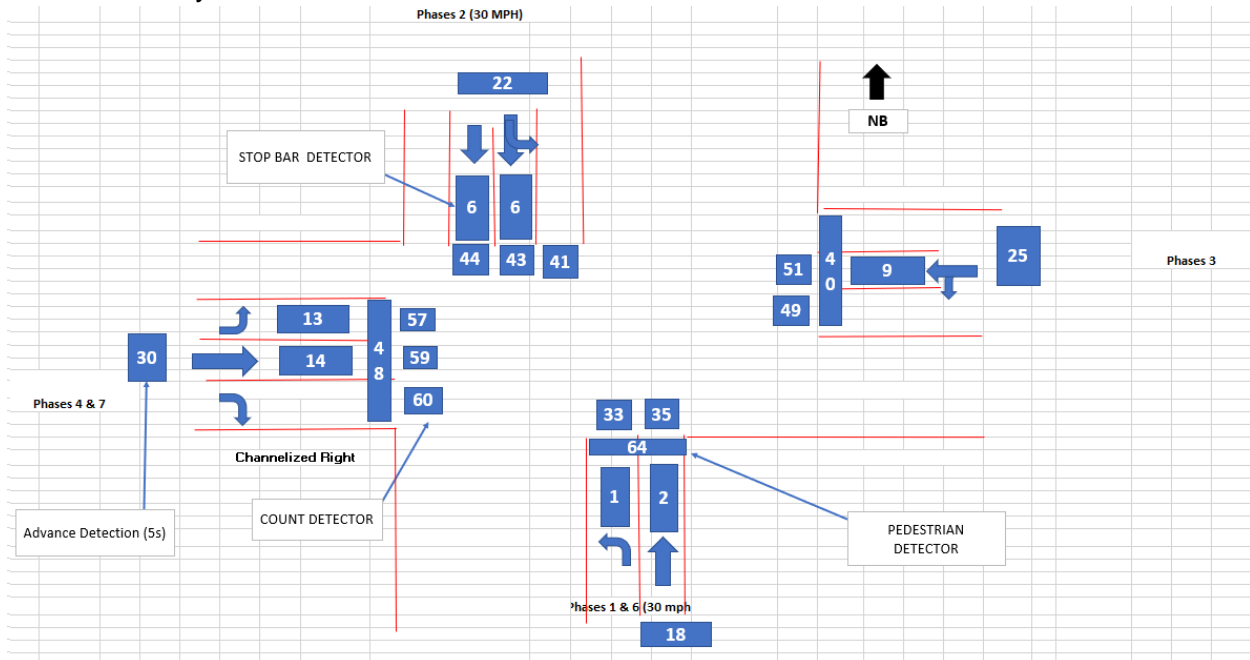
Phases 2 (30 MPH)

22

NB

STOP BAR DETECTOR

6

6

44

43

41

51

4
0

9

25

Phases 3

49

13

57

30

14

4
8

59

Phases 4 & 7

60

33

35

Channelized Right

64

1

2

Advance Detection (5s)

COUNT DETECTOR

PEDESTRIAN DETECTOR

Phases 1 & 6 (30 mph

18